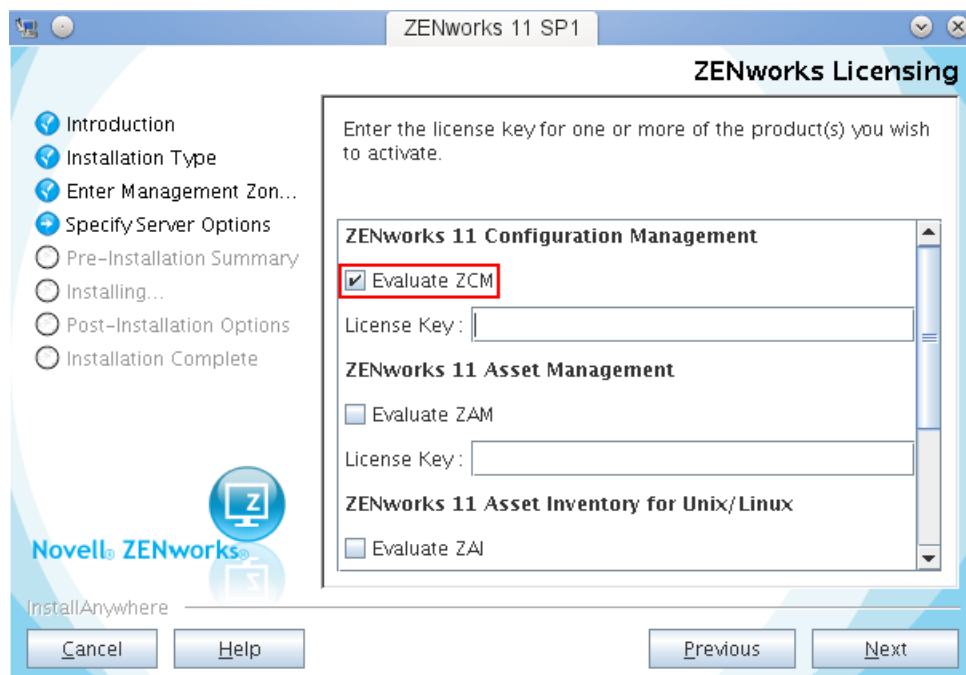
ZENworks 11 SP1

ZENworks Licensing

Introduction
Installation Type
Enter Management Zon...
Specify Server Options
Pre-Installation Summary
Installing...
Post-Installation Options
Installation Complete

Enter the license key for one or more of the product(s) you wish to activate.

ZENworks 11 Configuration Management

Evaluate ZCM

License Key :

ZENworks 11 Asset Management

Evaluate ZAM

License Key :

ZENworks 11 Asset Inventory for Unix/Linux

Evaluate ZAI

Novell® ZENworks®

InstallAnywhere

Cancel Help Previous Next